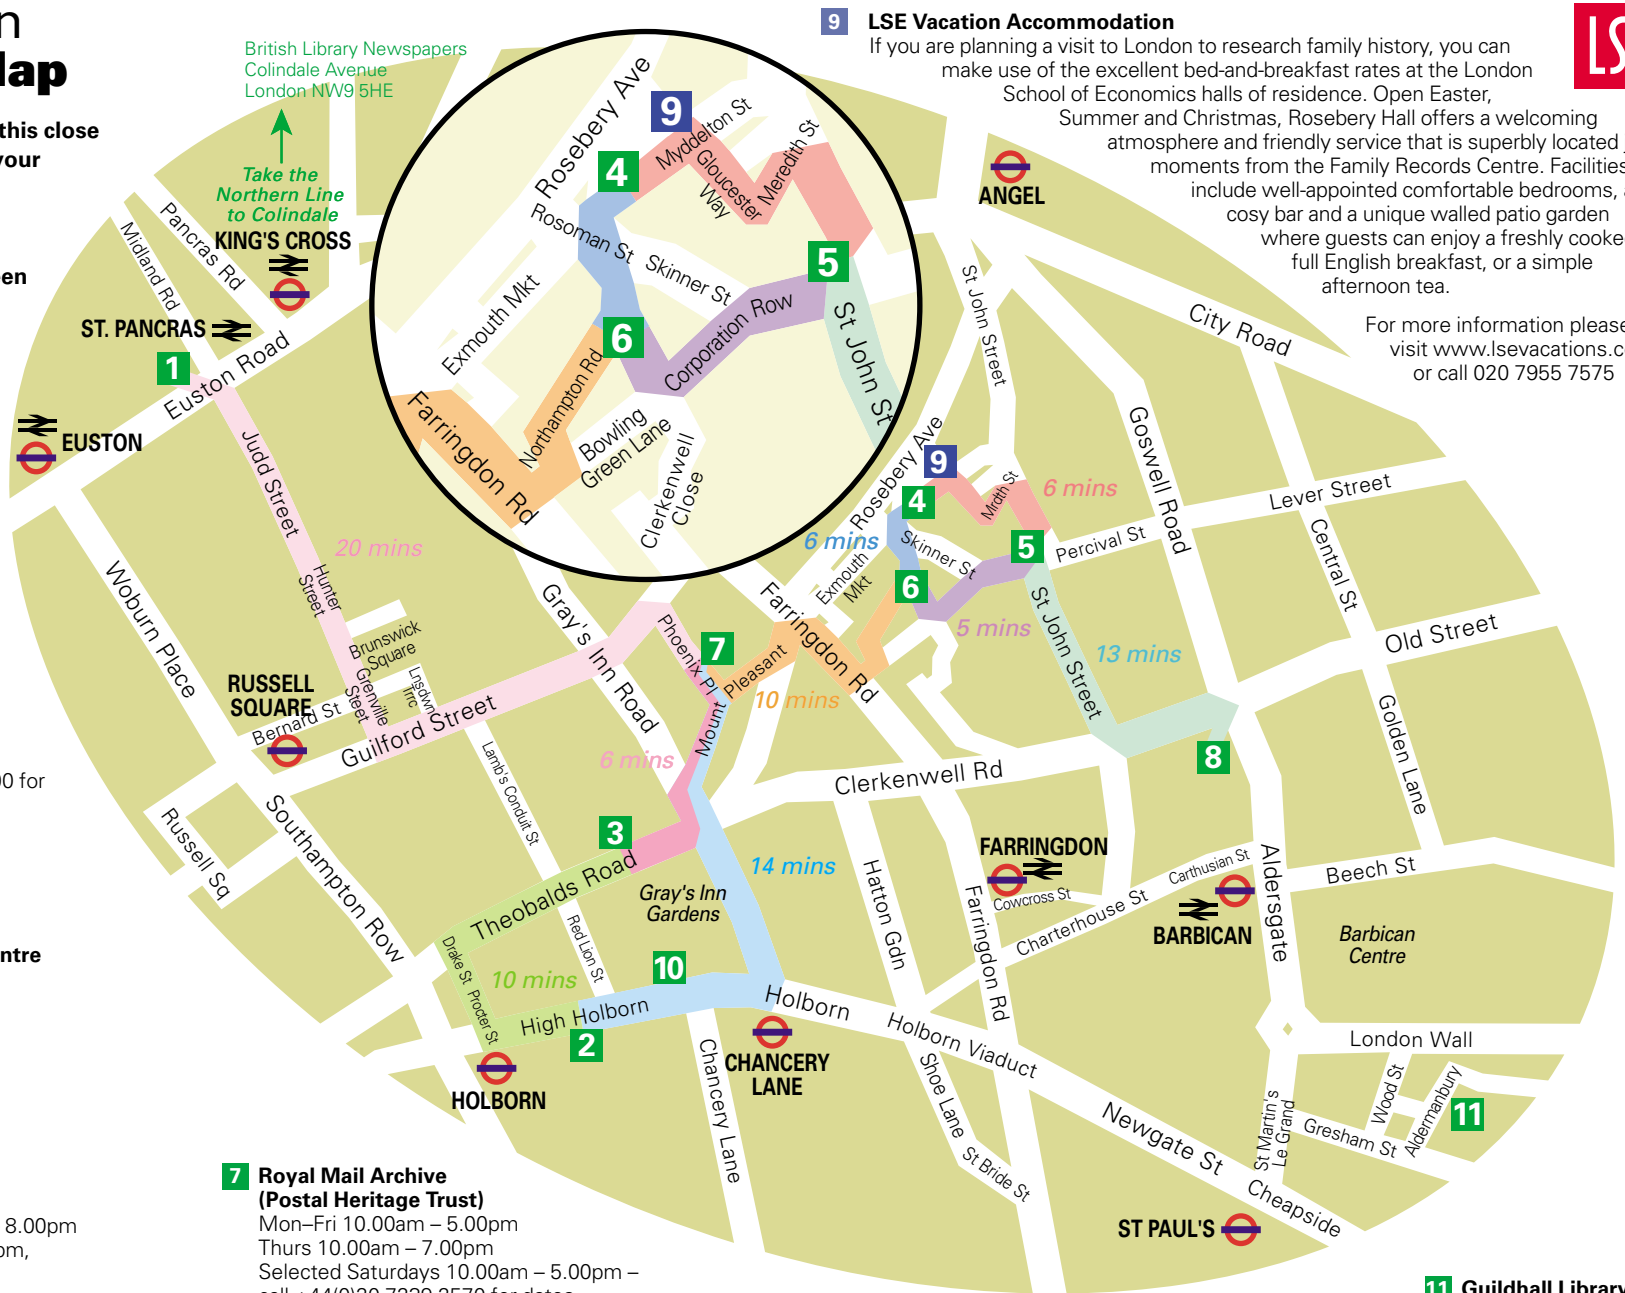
n
lap

this close
your

en

0 for

ntre

8.00pm
om,

British Library Newspapers
Colindale Avenue
London NW9 5HE

Take the
Northern Line
to Colindale

KING'S CROSS
ST. PANCRAS
EUSTON
RUSSELL SQUARE
HOLBORN
CHANCERY LANE
FARRINGDON
BARBICAN
ANGEL
ST PAUL'S

Midland Rd
Pancras Rd
Euston Road
Judd Street
Hunter Street
Brunswick Square
Grenville Street
Lngdwn Trrc
Bernard St
Guilford Street
Woburn Place
Russell Sq
Southampton Row
Lamb's Conduit St
Theobalds Road
Red Lion St
Drake St
Procter St
High Holborn
Gray's Inn Road
Gray's Inn Gardens
Phoenix Pl
Mount Pleasant
Chancery Lane
Holborn
Hatton Gdn
Farringdon Rd
Holborn Viaduct
Shoe Lane
St Bride St
Newgate St
Cheapside
Clerkenwell Rd
Cowcross St
Charterhouse St
Carthusian St
Aldersgate
Barbican Centre
London Wall
St Martin's Le Grand
Wood St
Gresham St
Aldermanbury
Beech St
Golden Lane
Old Street
Central St
Lever Street
Goswell Road
Percival St
St John Street
City Road
St John Street
Rosebery Ave
Mrdth St
Skinner St
Exmouth Mkt
Farringdon Rd

Rosebery Ave
Myddelton St
Gloucester Way
Meredith St
Rosoman St
Skinner St
Exmouth Mkt
Corporation Row
St John St
Northampton Rd
Farringdon Rd
Bowling Green Lane
Clerkenwell Close

20 mins
6 mins
10 mins
14 mins
6 mins
6 mins
5 mins
13 mins
10 mins

1 2 3 4 5 6 7 8 9 10 11

9 LSE Vacation Accommodation
If you are planning a visit to London to research family history, you can make use of the excellent bed-and-breakfast rates at the London School of Economics halls of residence. Open Easter, Summer and Christmas, Rosebery Hall offers a welcoming atmosphere and friendly service that is superbly located moments from the Family Records Centre. Facilities include well-appointed comfortable bedrooms, cosy bar and a unique walled patio garden where guests can enjoy a freshly cooke full English breakfast, or a simple afternoon tea.

For more information please visit www.lsevacations.c or call 020 7955 7575

LS

7 Royal Mail Archive
(Postal Heritage Trust)
Mon–Fri 10.00am – 5.00pm
Thurs 10.00am – 7.00pm
Selected Saturdays 10.00am – 5.00pm –
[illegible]

11 Guildhall Library